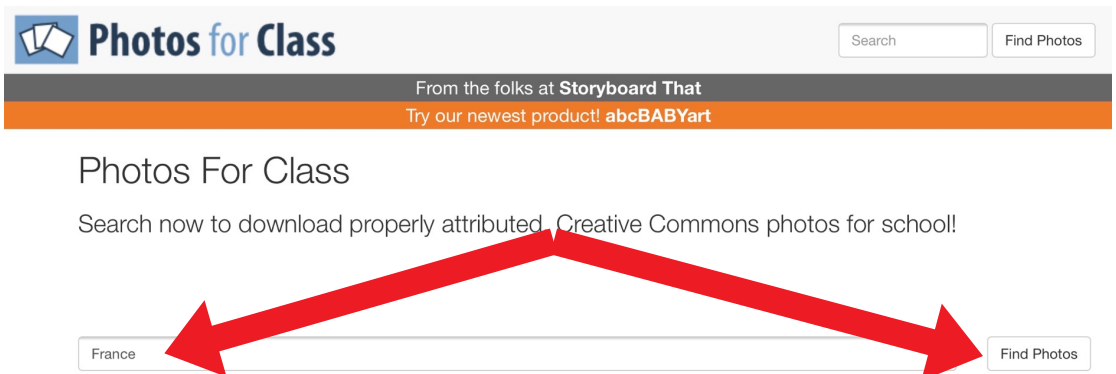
Photos for Class

Search

Find Photos

From the folks at Storyboard That

Try our newest product! abcBABYart

Photos For Class

Search now to download properly attributed, Creative Commons photos for school!

France

Find Photos